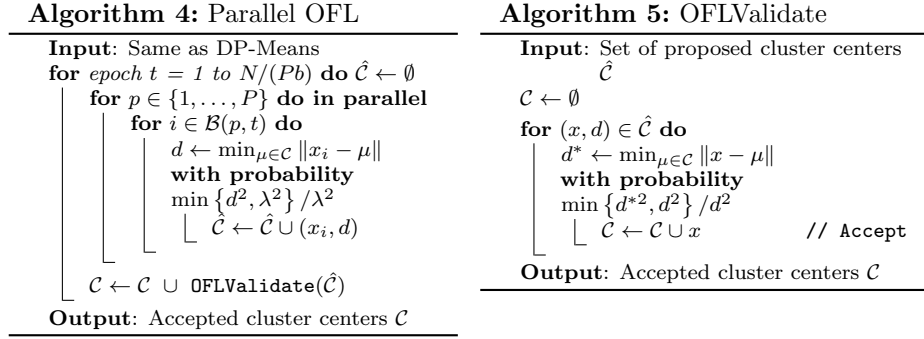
**Algorithm 4:** Parallel OFL

**Input**: Same as DP-Means
**for** *epoch* $t = 1$ *to* $N/(Pb)$ **do** $\hat{\mathcal{C}} \leftarrow \emptyset$
**for** $p \in \{1, \ldots, P\}$ **do in parallel**
**for** $i \in \mathcal{B}(p, t)$ **do**
$d \leftarrow \min_{\mu \in \mathcal{C}} \|x_i - \mu\|$
**with probability** $\min\left\{d^2, \lambda^2\right\}/\lambda^2$
$\hat{\mathcal{C}} \leftarrow \hat{\mathcal{C}} \cup (x_i, d)$
$\mathcal{C} \leftarrow \mathcal{C} \cup \texttt{OFLValidate}(\hat{\mathcal{C}})$
**Output**: Accepted cluster centers $\mathcal{C}$

**Algorithm 5:** OFLValidate

**Input**: Set of proposed cluster centers $\hat{\mathcal{C}}$
$\mathcal{C} \leftarrow \emptyset$
**for** $(x, d) \in \hat{\mathcal{C}}$ **do**
$d^* \leftarrow \min_{\mu \in \mathcal{C}} \|x - \mu\|$
**with probability** $\min\left\{d^{*2}, d^2\right\}/d^2$
$\mathcal{C} \leftarrow \mathcal{C} \cup x$ // Accept
**Output**: Accepted cluster centers $\mathcal{C}$